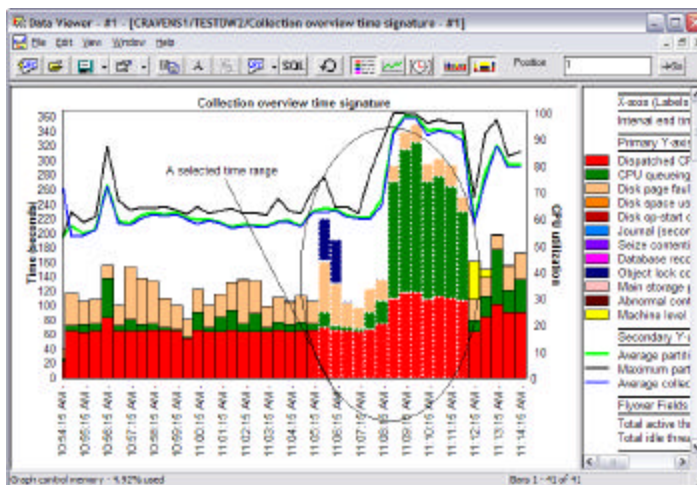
Data Viewer - #1 - [CRAVENS1/TESTDW2/Collection overview time signature - #1]

File Edit View Window Help

SQL

Position 1

Collection overview time signature

360
340
320
300
280
260
240
220
200
180
160
140
120
100
80
60
40
20
0

Time (seconds)

100
90
80
70
60
50
40
30
20
10
0

CPU utilization

A selected time range

10:54:15 AM
10:55:15 AM
10:56:15 AM
10:57:15 AM
10:58:15 AM
10:59:15 AM
11:00:15 AM
11:01:15 AM
11:02:15 AM
11:03:15 AM
11:04:15 AM
11:05:15 AM
11:06:15 AM
11:07:15 AM
11:08:15 AM
11:09:15 AM
11:10:15 AM
11:11:15 AM
11:12:15 AM
11:13:15 AM
11:14:15 AM

X-axis (Labels
Interval end tim

Primary Y-axis
Dispatched CP
CPU queueing
Disk page faul
Disk space us
Disk op-start c
Journal (secon
Seize contenti
Database reco
Object lock co
Main storage p
Abnormal cont
Machine level

Secondary Y-
Average partit
Maximum part
Average collec

Flyover Fields
Total active thr
Total idle threa

Graph control memory - 4.92% used

Bars 1 - 41 of 41